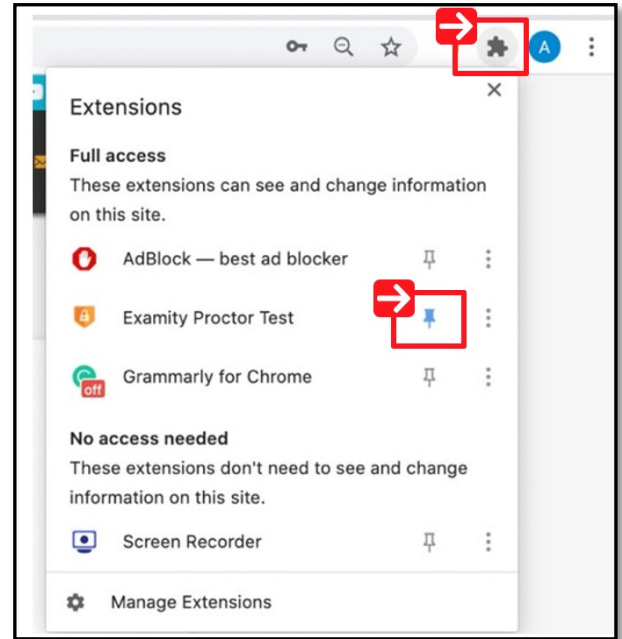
A

Extensions

Full access

These extensions can see and change information on this site.

AdBlock — best ad blocker

Examity Proctor Test

off

Grammarly for Chrome

No access needed

These extensions don't need to see and change information on this site.

Screen Recorder

Manage Extensions